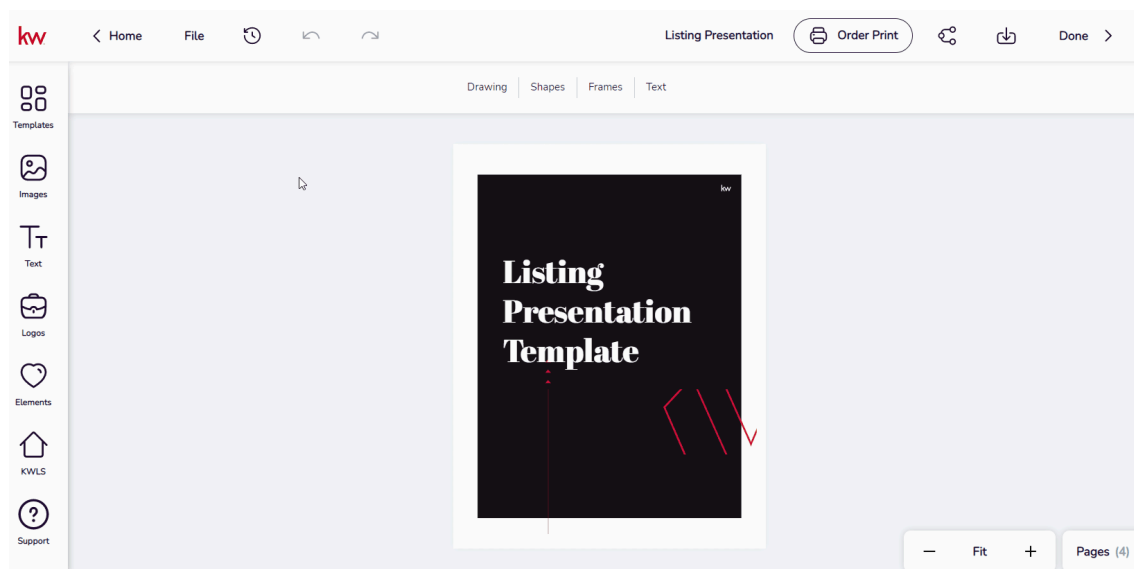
kw

Home

File

Listing Presentation

Order Print

Done

Drawing

Shapes

Frames

Text

Templates

Images

Text

Logos

Elements

KWLS

Support

kw

Listing Presentation Template

—

Fit

+

Pages (4)